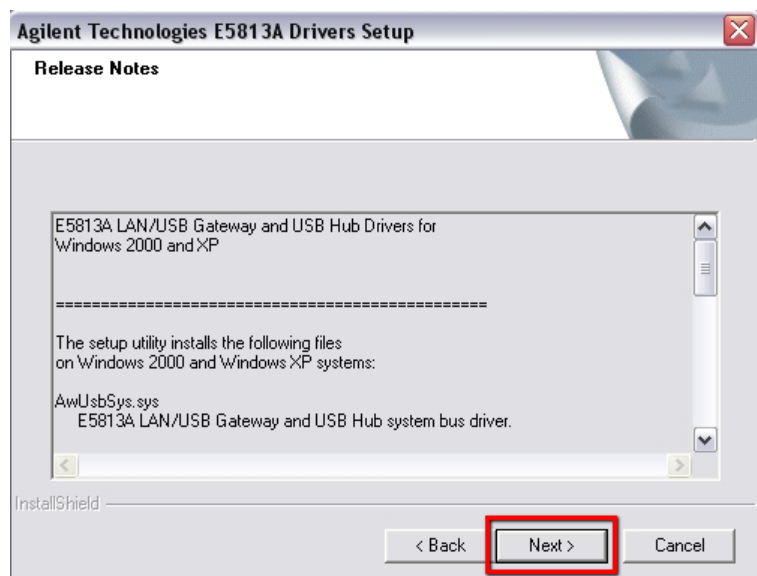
Agilent Technologies E5813A Drivers Setup

Release Notes

E5813A LAN/USB Gateway and USB Hub Drivers for Windows 2000 and XP

================================================

The setup utility installs the following files on Windows 2000 and Windows XP systems:

AwUsbSys.sys
E5813A LAN/USB Gateway and USB Hub system bus driver.

InstallShield

< Back

Next >

Cancel